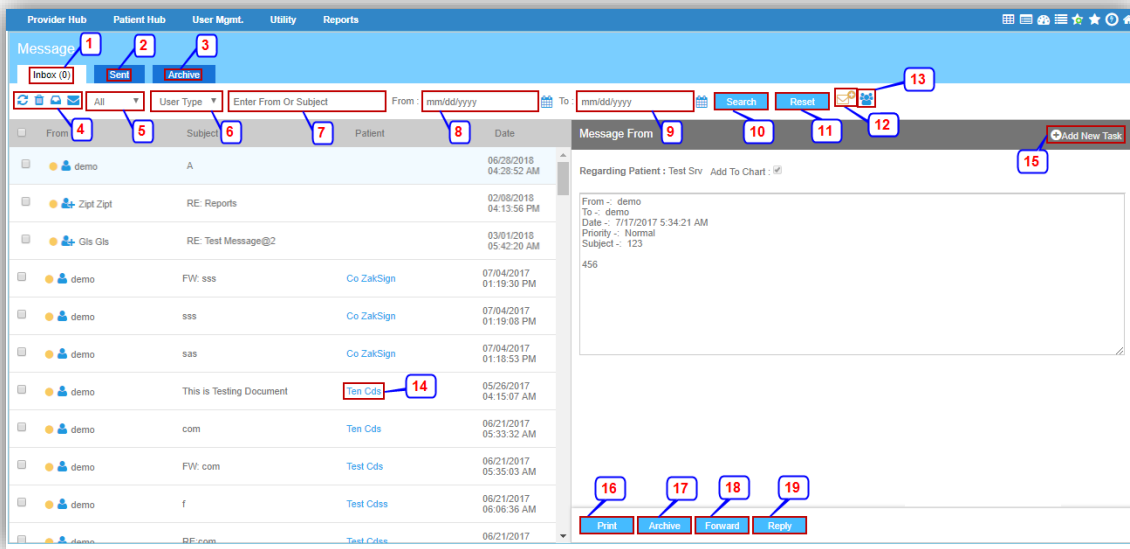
Provider Hub Patient Hub User Mgmt. Utility Reports

Message 1 2 3

Inbox (0) Sent Archive

All User Type Enter From Or Subject From : mm/dd/yyyy To : mm/dd/yyyy Search Reset 13

4 5 6 7 8 9 10 11 12

| | From | Subject | Patient | Date |
|---|---|---|---|---|
| | demo | A | | 06/28/2018 04:28:52 AM |
| | Zipt Zipt | RE: Reports | | 02/08/2018 04:13:56 PM |
| | Gls Gls | RE: Test Message@2 | | 03/01/2018 05:42:20 AM |
| | demo | FW: sss | Co ZakSign | 07/04/2017 01:19:30 PM |
| | demo | sss | Co ZakSign | 07/04/2017 01:19:08 PM |
| | demo | sas | Co ZakSign | 07/04/2017 01:18:53 PM |
| | demo | This is Testing Document | Ten Cds | 05/26/2017 04:15:07 AM |
| | demo | com | Ten Cds | 06/21/2017 05:33:32 AM |
| | demo | FW: com | Test Cds | 06/21/2017 05:35:03 AM |
| | demo | f | Test Cdss | 06/21/2017 06:06:36 AM |
| | demo | RE:com | Test Cdss | 06/21/2017 |

14

Message From

Add New Task

15

Regarding Patient : Test Srv Add To Chart :

From -: demo
To -: demo
Date -: 7/17/2017 5:34:21 AM
Priority -: Normal
Subject -: 123

456

16 17 18 19

Print Archive Forward Reply